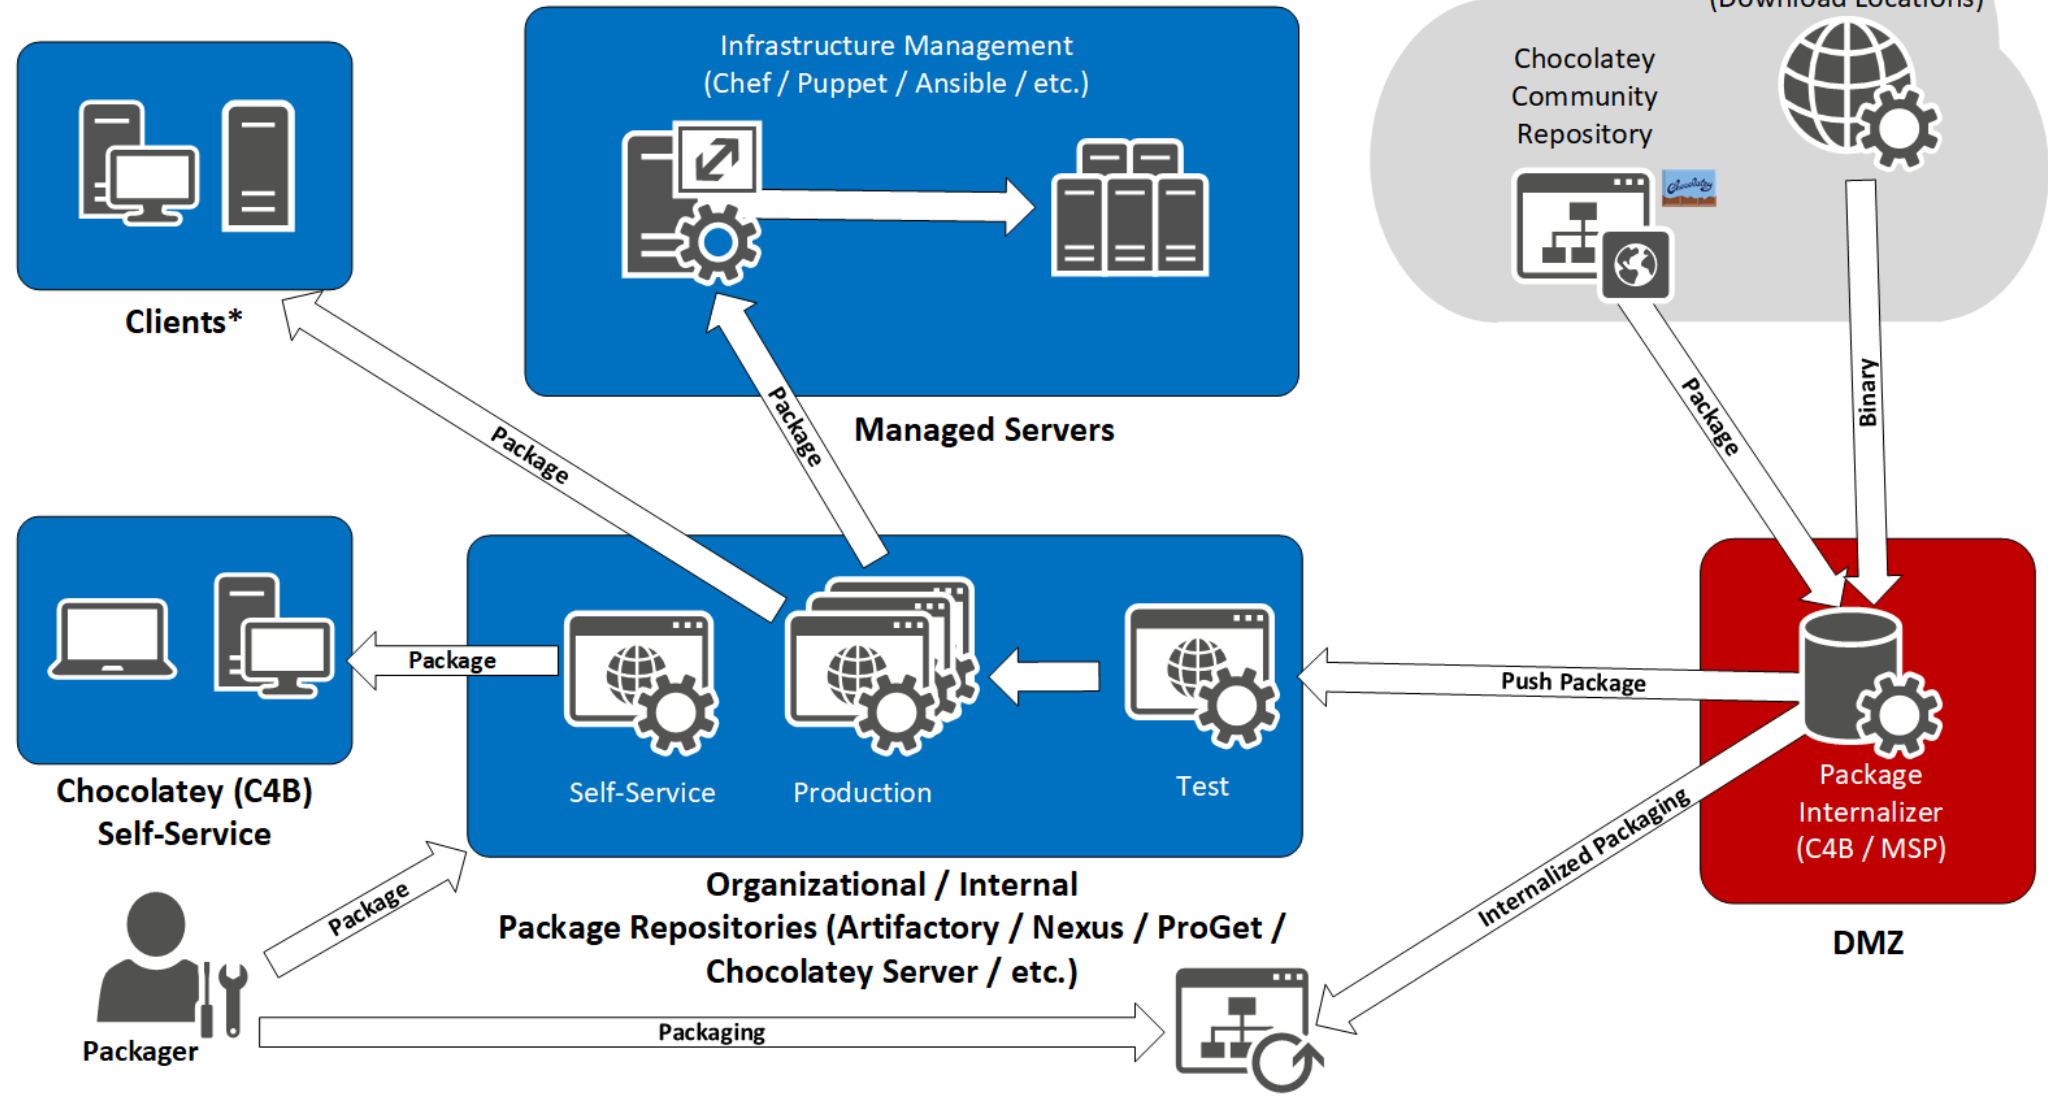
Infrastructure Management
(Chef / Puppet / Ansible / etc.)

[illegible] Locations)

Chocolatey
Community
Repository

Clients*

Package

Package

Managed Servers

Package

Binary

Chocolatey (C4B)
Self-Service

Package

Self-Service

Production

Test

Push Package

Package
Internalizer
(C4B / MSP)

Internalized Packaging

DMZ

Organizational / Internal
Package Repositories (Artifactory / Nexus / ProGet /
Chocolatey Server / etc.)

Package

Packager

Packaging